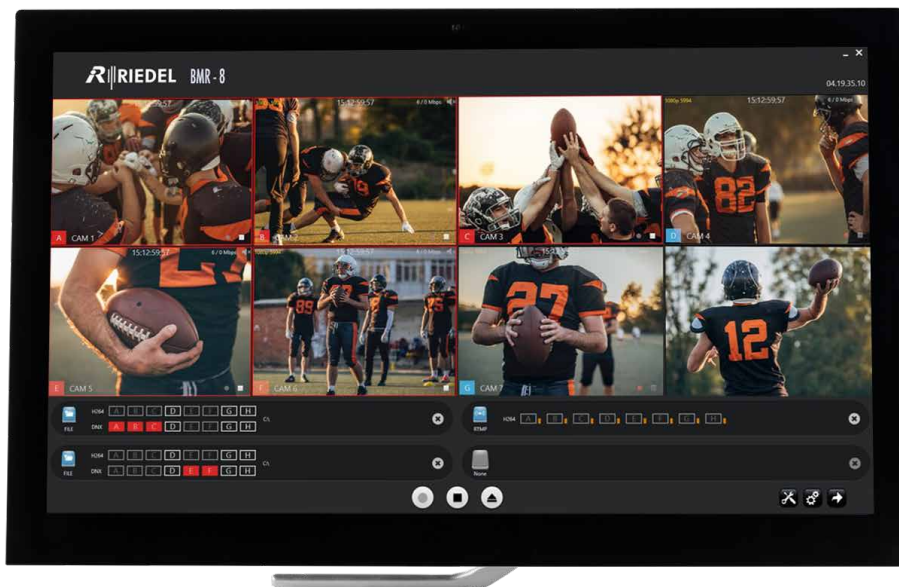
RIEDEL BMR-8

04.19.35.10

15:12:59:57

6 / 0 Mbps

A CAM 1

B

C CAM 3

1080p 5994

15:12:59:57

6 / 0 Mbps

D CAM 4

15:12:59:57

6 / 0 Mbps

E CAM 5

F CAM 6

G CAM 7

FILE

H264 A B C D E F G H

DNX A B C D E F G H

RTMP

H264 A B C D E F G H

FILE

H264 A B C D E F G H

DNX A B C D E F G H

None